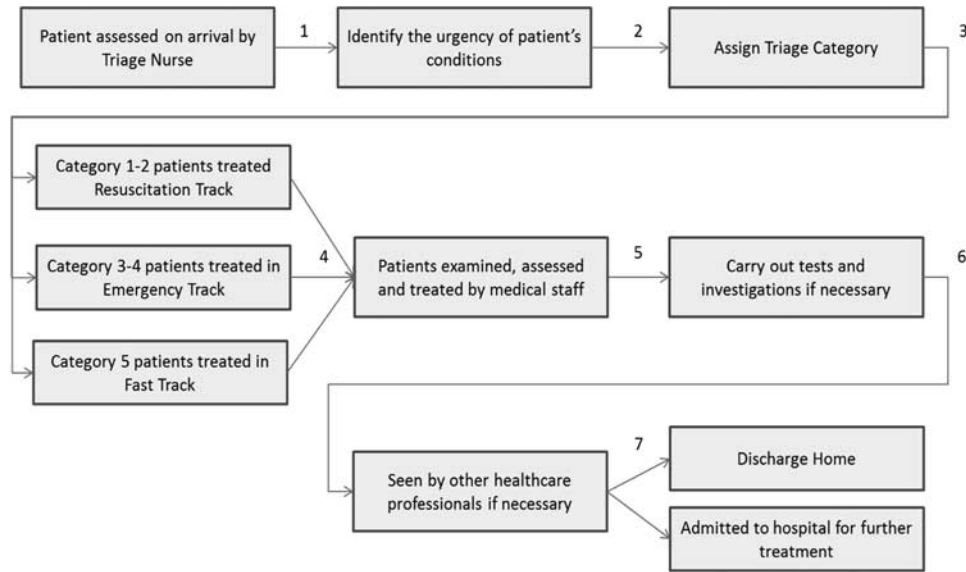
Patient assessed on arrival by Triage Nurse

1

Identify the urgency of patient's conditions

2

Assign Triage Category

3

Category 1-2 patients treated Resuscitation Track

Category 3-4 patients treated in Emergency Track

Category 5 patients treated in Fast Track

4

Patients examined, assessed and treated by medical staff

5

Carry out tests and investigations if necessary

6

Seen by other healthcare professionals if necessary

7

Discharge Home

Admitted to hospital for further treatment